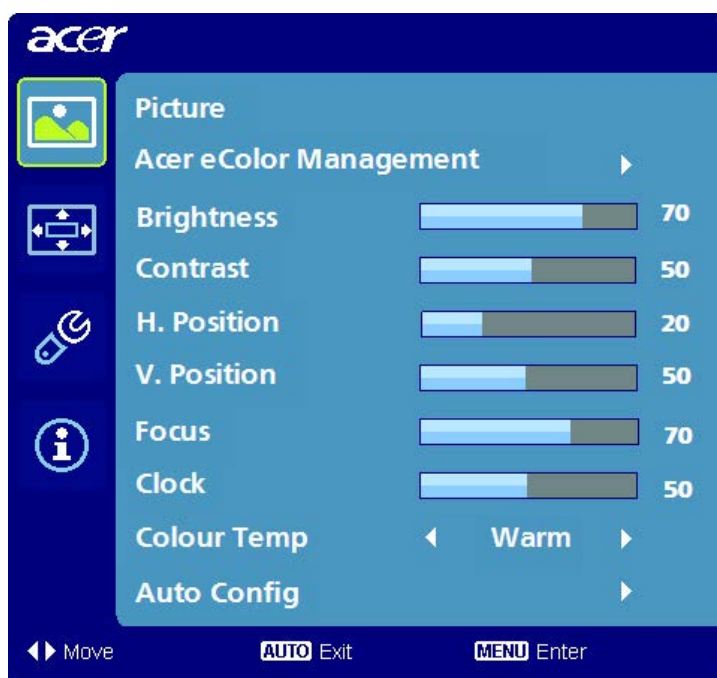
acer

Picture

Acer eColor Management

| Brightness | 70 |
|---|---|
| Contrast | 50 |
| H. Position | 20 |
| V. Position | 50 |
| Focus | 70 |
| Clock | 50 |

Colour Temp ◄ Warm ►

Auto Config ►

◄► Move AUTO Exit MENU Enter